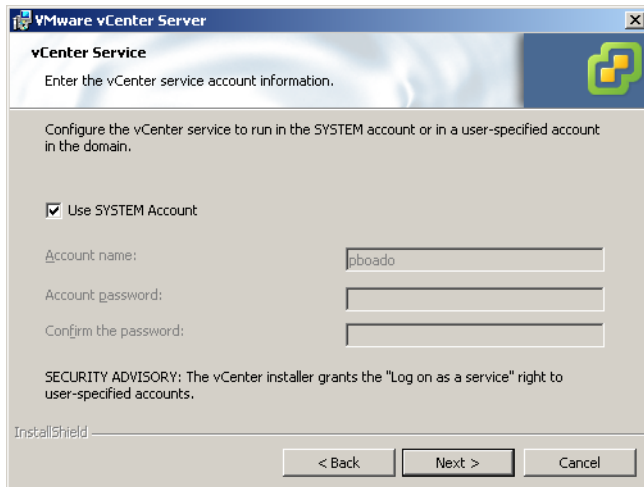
VMware vCenter Server

vCenter Service

Enter the vCenter service account information.

Configure the vCenter service to run in the SYSTEM account or in a user-specified account in the domain.

Use SYSTEM Account

Account name: pboado

Account password:

Confirm the password:

SECURITY ADVISORY: The vCenter installer grants the "Log on as a service" right to user-specified accounts.

InstallShield

< Back

Next >

Cancel